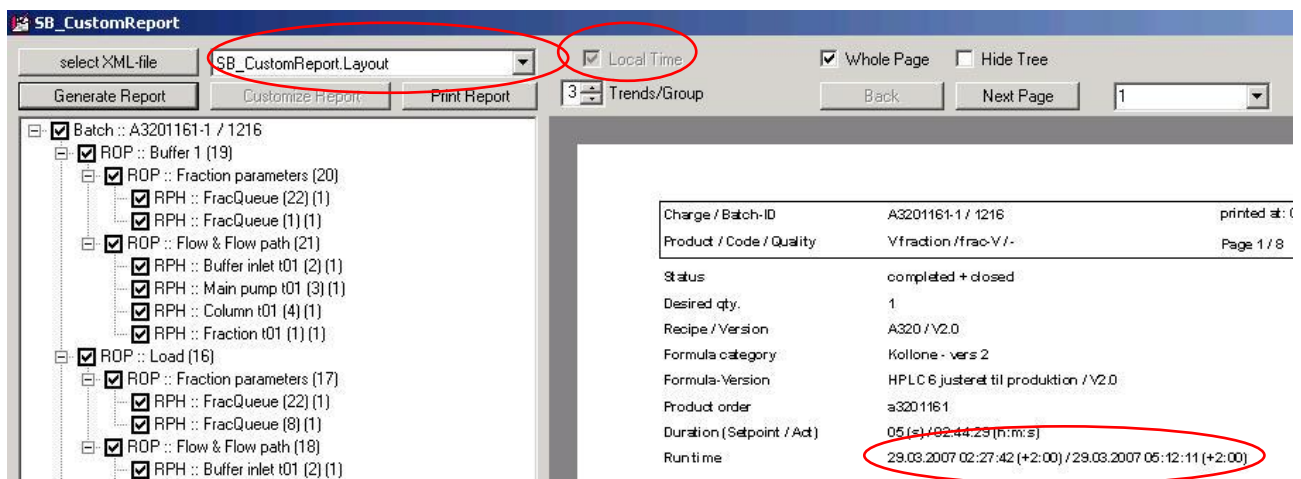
SB_CustomReport

select XML-file
SB_CustomReport.Layout
Local Time
Whole Page
Hide Tree
Generate Report
Customize Report
Print Report
3 Trends/Group
Back
Next Page
1

Batch :: A3201161-1 / 1216
ROP :: Buffer 1 (19)
ROP :: Fraction parameters (20)
RPH :: FracQueue (22) (1)
RPH :: FracQueue (1) (1)
ROP :: Flow & Flow path (21)
RPH :: Buffer inlet t01 (2) (1)
RPH :: Main pump t01 (3) (1)
RPH :: Column t01 (4) (1)
RPH :: Fraction t01 (1) (1)
ROP :: Load (16)
ROP :: Fraction parameters (17)
RPH :: FracQueue (22) (1)
RPH :: FracQueue (8) (1)
ROP :: Flow & Flow path (18)
RPH :: Buffer inlet t01 (2) (1)

| Charge / Batch-ID | A3201161-1 / 1216 | printed at: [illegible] |
|---|---|---|
| Product / Code / Quality | Vfraction / frac-V / - | Page 1 / 8 |

| | |
|---|---|
| Status | completed + closed |
| Desired qty. | 1 |
| Recipe / Version | A320 / V2.0 |
| Formula category | Kollone - vers 2 |
| Formula-Version | HPLC 6 justeret til produktion / V2.0 |
| Product order | a3201161 |
| Duration (Setpoint / Act) | 05 (s) / 02:44:29 (h:m:s) |
| Runtime | 29.03.2007 02:27:42 (+2:00) / 29.03.2007 05:12:11 (+2:00) |